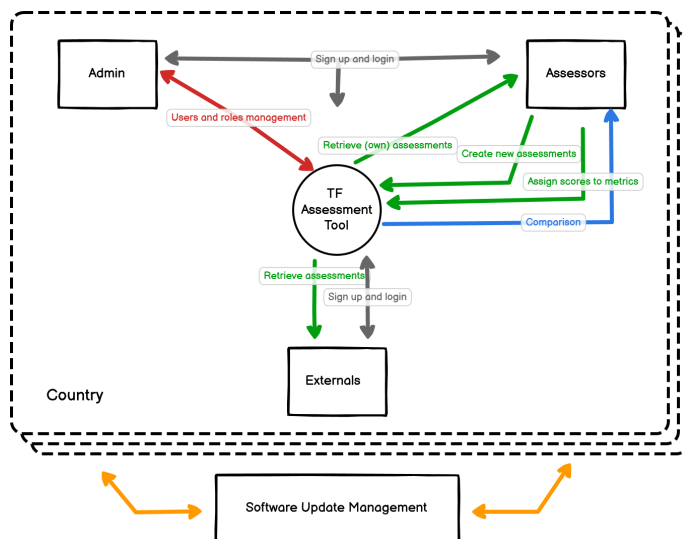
Admin

Sign up and login

Assessors

Users and roles management

Retrieve (own) assessments

Create new assessments

TF Assessment Tool

Assign scores to metrics

Comparison

Retrieve assessments

Sign up and login

Externals

Country

Software Update Management